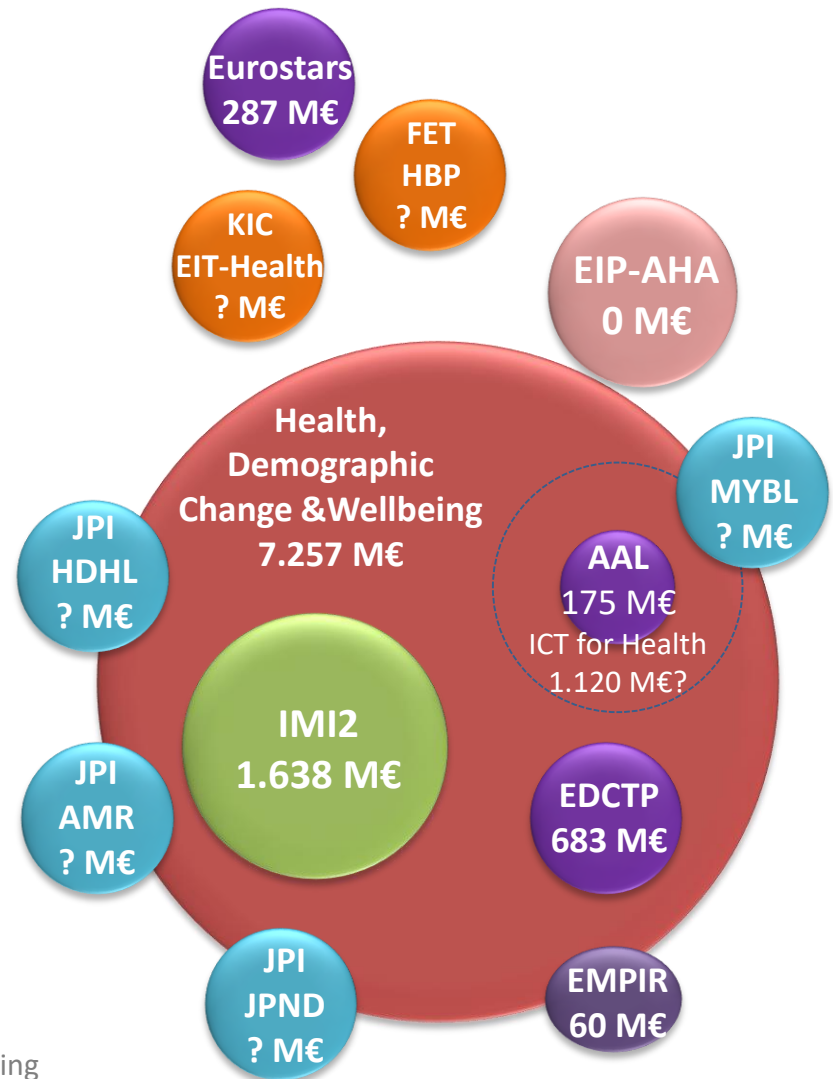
Eurostars
287 M€

FET
HBP
? M€

KIC
EIT-Health
? M€

EIP-AHA
0 M€

Health,
Demographic
Change &Wellbeing
7.257 M€

JPI
MYBL
? M€

JPI
HDHL
? M€

AAL
175 M€
ICT for Health
1.120 M€?

IMI2
1.638 M€

JPI
AMR
? M€

EDCTP
683 M€

JPI
JPND
? M€

EMPIR
60 M€

ing